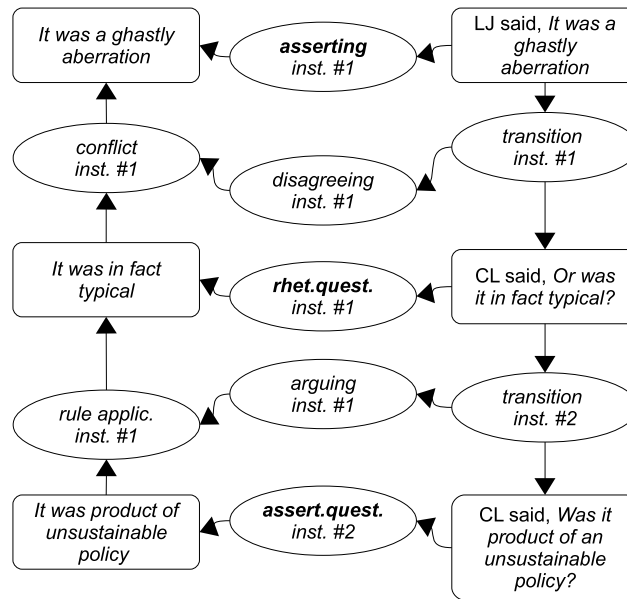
It was a ghastly aberration

asserting
inst. #1

LJ said, It was a ghastly aberration

conflict
inst. #1

transition
inst. #1

disagreeing
inst. #1

It was in fact typical

rhet.quest.
inst. #1

CL said, Or was it in fact typical?

arguing
inst. #1

rule applic.
inst. #1

transition
inst. #2

It was product of unsustainable policy

assert.quest.
inst. #2

CL said, Was it product of an unsustainable policy?